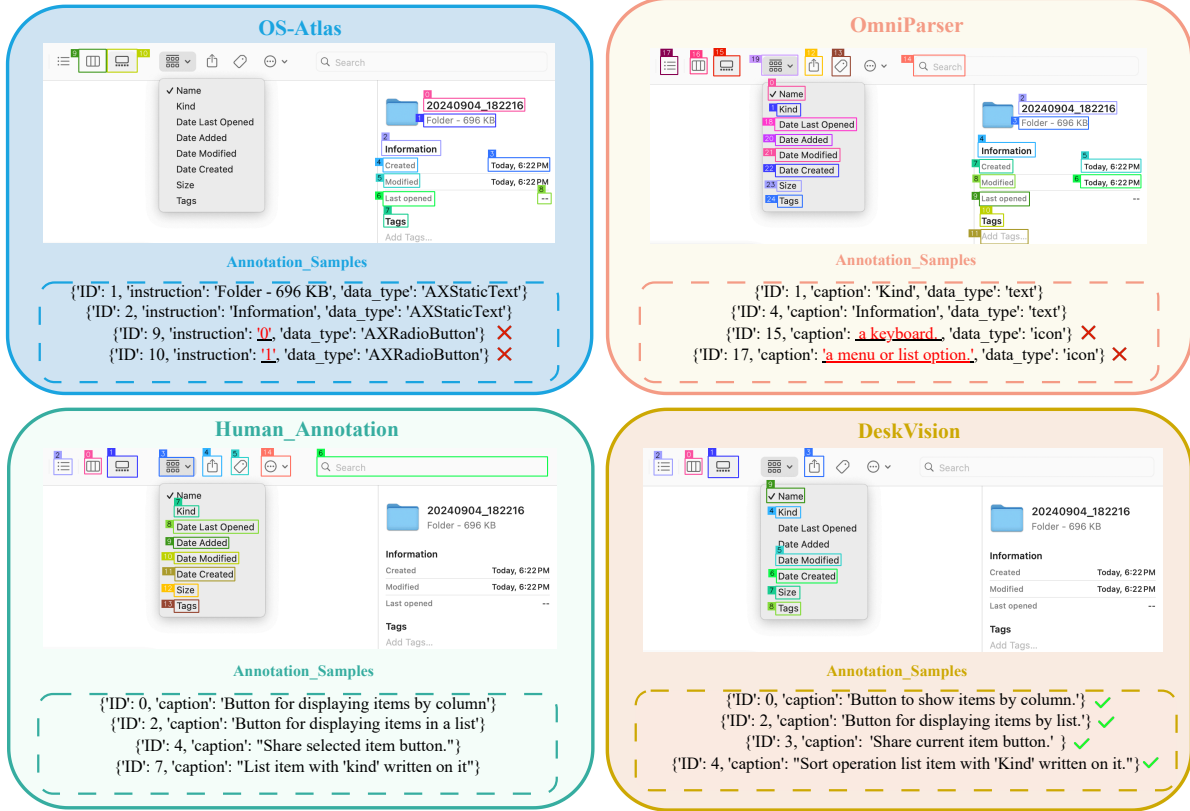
OS-Atlas

9 10 Search

✓ Name
Kind
Date Last Opened
Date Added
Date Modified
Date Created
Size
Tags

0 20240904_182216
1 Folder - 696 KB
2 Information
4 Created
3 Today, 6:22 PM
5 Modified
Today, 6:22 PM
6 Last opened
8 --
7 Tags
Add Tags...

Annotation_Samples

{'ID': 1, 'instruction': 'Folder - 696 KB', 'data_type': 'AXStaticText'}
{'ID': 2, 'instruction': 'Information', 'data_type': 'AXStaticText'}
{'ID': 9, 'instruction': '0', 'data_type': 'AXRadioButton'} ✕
{'ID': 10, 'instruction': '1', 'data_type': 'AXRadioButton'} ✕

OmniParser

17 16 15 19 12 13 14 Search

0 ✓ Name
1 Kind
18 Date Last Opened
20 Date Added
21 Date Modified
22 Date Created
23 Size
24 Tags

2 20240904_182216
3 Folder - 696 KB
4 Information
7 Created
5 Today, 6:22 PM
8 Modified
6 Today, 6:22 PM
9 Last opened
--
10 Tags
11 Add Tags...

Annotation_Samples

{'ID': 1, 'caption': 'Kind', 'data_type': 'text'}
{'ID': 4, 'caption': 'Information', 'data_type': 'text'}
{'ID': 15, 'caption': 'a keyboard.', 'data_type': 'icon'} ✕
{'ID': 17, 'caption': 'a menu or list option.', 'data_type': 'icon'} ✕

Human_Annotation

2 0 1 3 4 5 14 6 Search

✓ Name
7 Kind
8 Date Last Opened
9 Date Added
10 Date Modified
11 Date Created
12 Size
13 Tags

20240904_182216
Folder - 696 KB
Information
Created Today, 6:22 PM
Modified Today, 6:22 PM
Last opened --
Tags
Add Tags...

Annotation_Samples

{'ID': 0, 'caption': 'Button for displaying items by column'}
{'ID': 2, 'caption': 'Button for displaying items in a list'}
{'ID': 4, 'caption': "Share selected item button."}
{'ID': 7, 'caption': "List item with 'kind' written on it"}

DeskVision

2 0 1 3 Search

3 ✓ Name
4 Kind
Date Last Opened
Date Added
5 Date Modified
6 Date Created
7 Size
8 Tags

20240904_182216
Folder - 696 KB
Information
Created Today, 6:22 PM
Modified Today, 6:22 PM
Last opened --
Tags
Add Tags...

Annotation_Samples

{'ID': 0, 'caption': 'Button to show items by column.'} ✓
{'ID': 2, 'caption': 'Button for displaying items by list.'} ✓
{'ID': 3, 'caption': 'Share current item button.' } ✓
{'ID': 4, 'caption': "Sort operation list item with 'Kind' written on it."} ✓